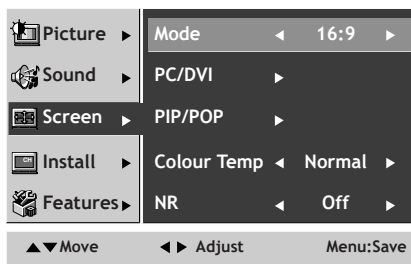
Picture ▸
Sound ▸
Screen ▸
Install ▸
Features ▸

| Mode | ◂ | 16:9 | ▸ |
|---|---|---|---|
| PC/DVI | ▸ | | |
| PIP/POP | ▸ | | |
| Colour Temp | ◂ | Normal | ▸ |
| NR | ◂ | Off | ▸ |

▲▼Move ◀ ▶ Adjust Menu:Save